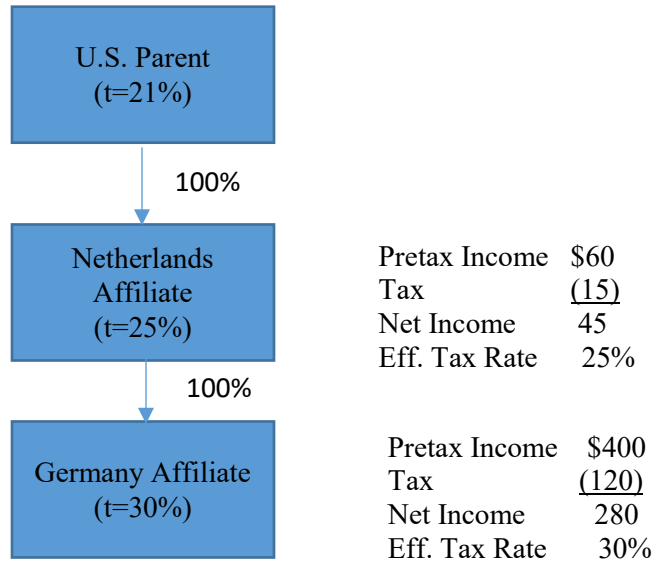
U.S. Parent
(t=21%)

100%

Netherlands Affiliate
(t=25%)

| | |
|---|---|
| Pretax Income | \$60 |
| Tax | (15) |
| Net Income | 45 |
| Eff. Tax Rate | 25% |

100%

Germany Affiliate
(t=30%)

| | |
|---|---|
| Pretax Income | \$400 |
| Tax | (120) |
| Net Income | 280 |
| Eff. Tax Rate | 30% |